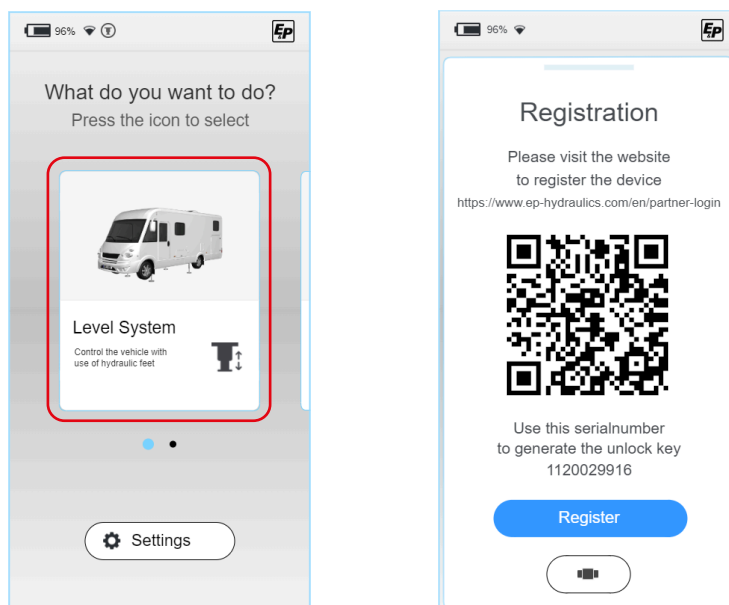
96%

EP

What do you want to do?
Press the icon to select

Level System

Control the vehicle with use of hydraulic feet

Settings

96%

EP

Registration

Please visit the website to register the device
https://www.ep-hydraulics.com/en/partner-login

Use this serialnumber to generate the unlock key
1120029916

Register